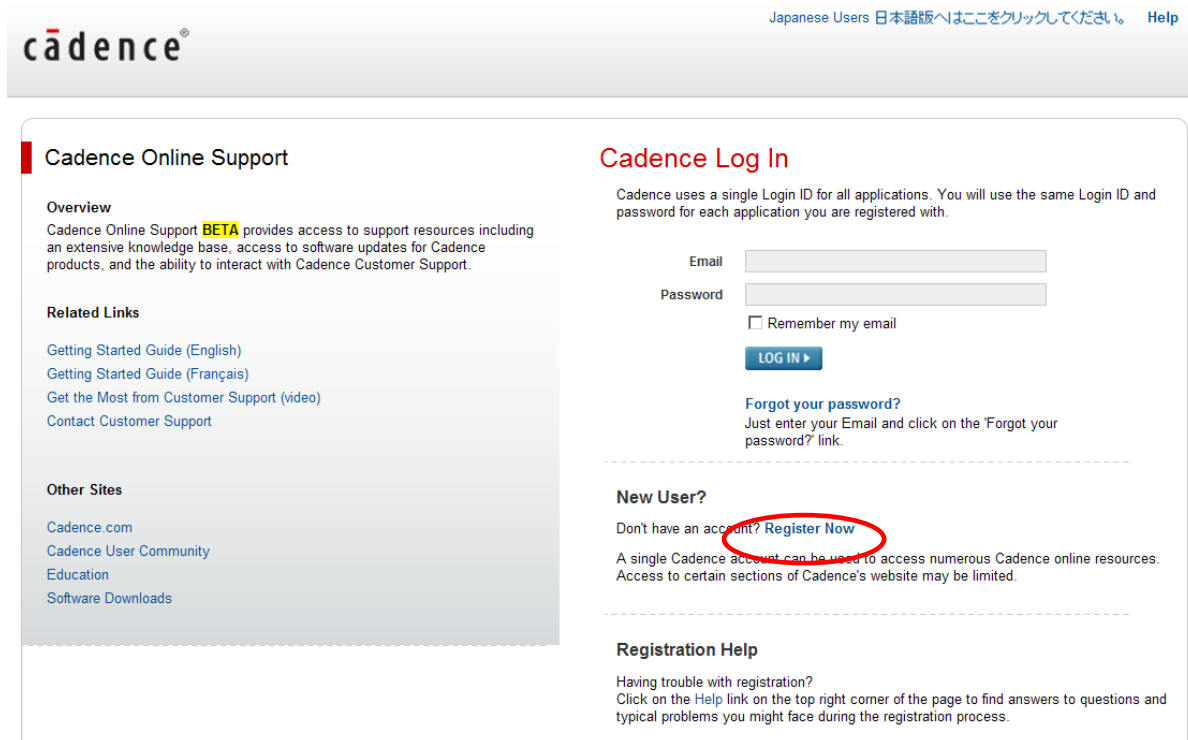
cādence®

Japanese Users 日本語版へはここをクリックしてください。 Help

Cadence Online Support

Overview

Cadence Online Support BETA provides access to support resources including an extensive knowledge base, access to software updates for Cadence products, and the ability to interact with Cadence Customer Support.

Related Links

Getting Started Guide (English)
Getting Started Guide (Français)
Get the Most from Customer Support (video)
Contact Customer Support

Other Sites

Cadence.com
Cadence User Community
Education
Software Downloads

Cadence Log In

Cadence uses a single Login ID for all applications. You will use the same Login ID and password for each application you are registered with.

Email

Password

Remember my email

LOG IN

Forgot your password?
Just enter your Email and click on the 'Forgot your password?' link.

New User?

Don't have an account? Register Now

A single Cadence account can be used to access numerous Cadence online resources. Access to certain sections of Cadence's website may be limited.

Registration Help

Having trouble with registration?
Click on the Help link on the top right corner of the page to find answers to questions and typical problems you might face during the registration process.